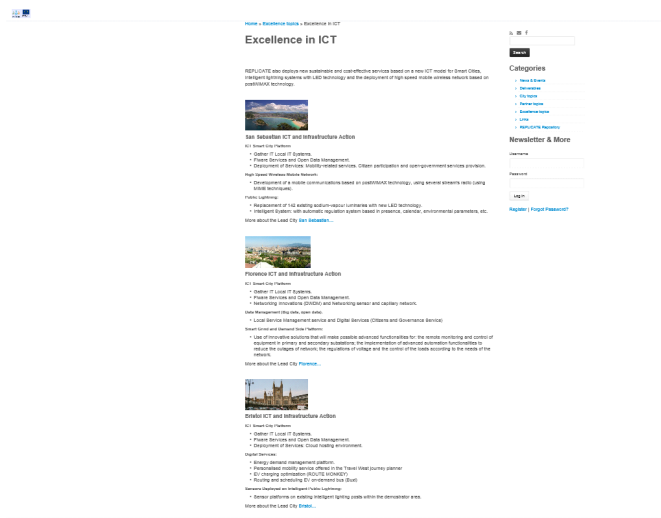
Home » Excellence topics » Excellence in ICT

Excellence in ICT

REPLICATE also deploys new sustainable and cost-effective services based on a new ICT model for Smart Cities, intelligent lightning systems with LED technology and the deployment of high speed mobile wireless network based on postWiMAX technology.

San Sebastian ICT and Infrastructure Action

ICT Smart City Platform:

- Gather IT Local IT Systems.
- Fiware Services and Open Data Management.
- Deployment of Services: Mobility-related services. Citizen participation and open-government services provision.

High Speed Wireless Mobile Network:

- Development of a mobile communications based on postWiMAX technology, using several streams radio (using trilobit techniques).

Public Lightning:

- Replacement of 142 existing sodium-vapour luminaires with new LED technology.
- Intelligent System with automatic regulation system based in presence, calendar, environmental parameters, etc.

More about the Lead City San Sebastian...

Florence ICT and Infrastructure Action

ICT Smart City Platform:

- Gather IT Local IT Systems.
- Fiware Services and Open Data Management.
- Networking innovations (DWDM) and networking sensor and capillary network.

Data Management (Big data, open data):

- Local Service Management service and Digital Services (Citizens and Governance Service)

Smart Grids and Demand Side Platform:

- Use of innovative solutions that will make possible advanced functionalities for the remote monitoring and control of equipment in primary and secondary substations, the implementation of advanced automation functionalities to reduce the outages of network, the regulations of voltage and the control of the loads according to the needs of the network.

More about the Lead City Florence...

Bristol ICT and Infrastructure Action

ICT Smart City Platform:

- Gather IT Local IT Systems.
- Fiware Services and Open Data Management.
- Deployment of Services: Cloud hosting environment.

Digital Services:

- Energy demand management platform.
- Personalised mobility service offered in the Travel West journey planner
- EV charging optimization (ROUTE MONKEY)
- Routing and scheduling EV on-demand bus (Bus)

Sensors Deployed on Intelligent Public Lightning:

- Sensor platforms on existing intelligent lighting posts within the demonstrator area.

More about the Lead City Bristol...

Search

Categories

- News & Events
- Deliverables
- City topics
- Partner topics
- Excellence topics
- Links
- REPLICATE Repository

Newsletter & More

Username

Password

Log in

Register | Forgot Password?